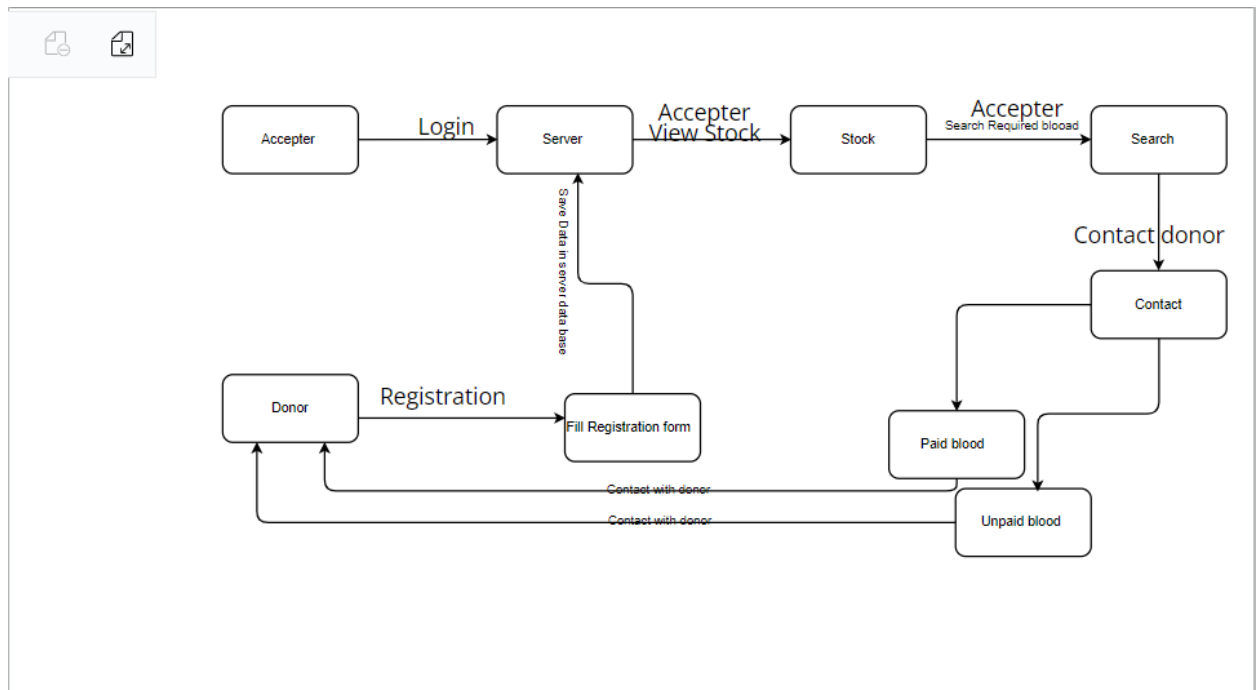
Accepter

Login

Server

Accepter
View Stock

Stock

Accepter
Search Required bloaod

Search

Save Data in server data base

Contact donor

Contact

Donor

Registration

Fill Registration form

Paid blood

Contact with donor

Contact with donor

Unpaid blood